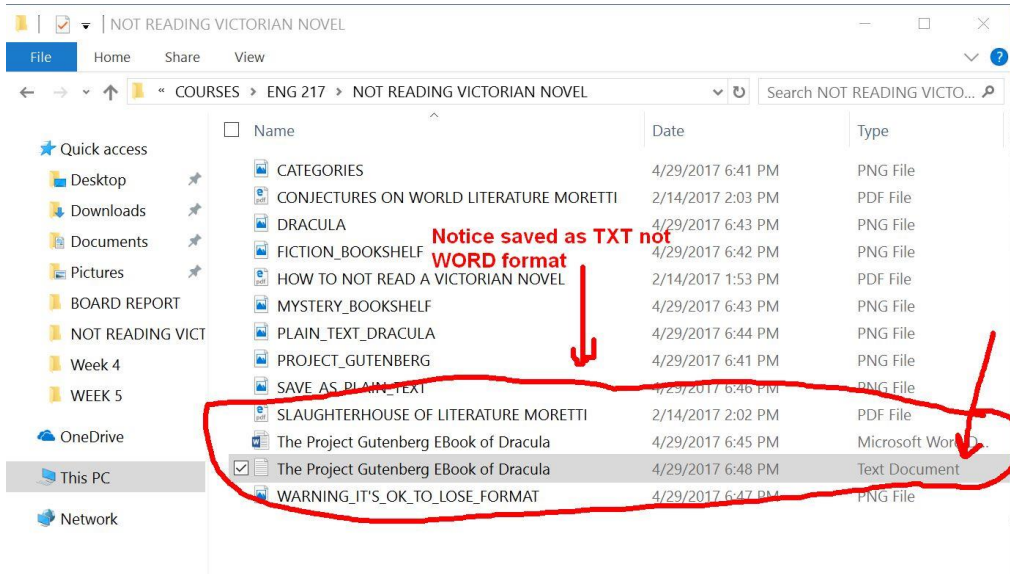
NOT READING VICTORIAN NOVEL

File Home Share View

« COURSES > ENG 217 > NOT READING VICTORIAN NOVEL

Search NOT READING VICTO...

Quick access
Desktop
Downloads
Documents
Pictures
BOARD REPORT
NOT READING VICT
Week 4
WEEK 5
OneDrive
This PC
Network

| Name | Date | Type |
|---|---|---|
| CATEGORIES | 4/29/2017 6:41 PM | PNG File |
| CONJECTURES ON WORLD LITERATURE MORETTI | 2/14/2017 2:03 PM | PDF File |
| DRACULA | 4/29/2017 6:43 PM | PNG File |
| FICTION_BOOKSHELF | 4/29/2017 6:42 PM | PNG File |
| HOW TO NOT READ A VICTORIAN NOVEL | 2/14/2017 1:53 PM | PDF File |
| MYSTERY_BOOKSHELF | 4/29/2017 6:43 PM | PNG File |
| PLAIN_TEXT_DRACULA | 4/29/2017 6:44 PM | PNG File |
| PROJECT_GUTENBERG | 4/29/2017 6:41 PM | PNG File |
| SAVE_AS_PLAIN_TEXT | 4/29/2017 6:46 PM | PNG File |
| SLAUGHTERHOUSE OF LITERATURE MORETTI | 2/14/2017 2:02 PM | PDF File |
| The Project Gutenberg EBook of Dracula | 4/29/2017 6:45 PM | Microsoft Word D... |
| The Project Gutenberg EBook of Dracula | 4/29/2017 6:48 PM | Text Document |
| WARNING_IT'S_OK_TO_LOSE_FORMAT | 4/29/2017 6:47 PM | PNG File |

Notice saved as TXT not WORD format